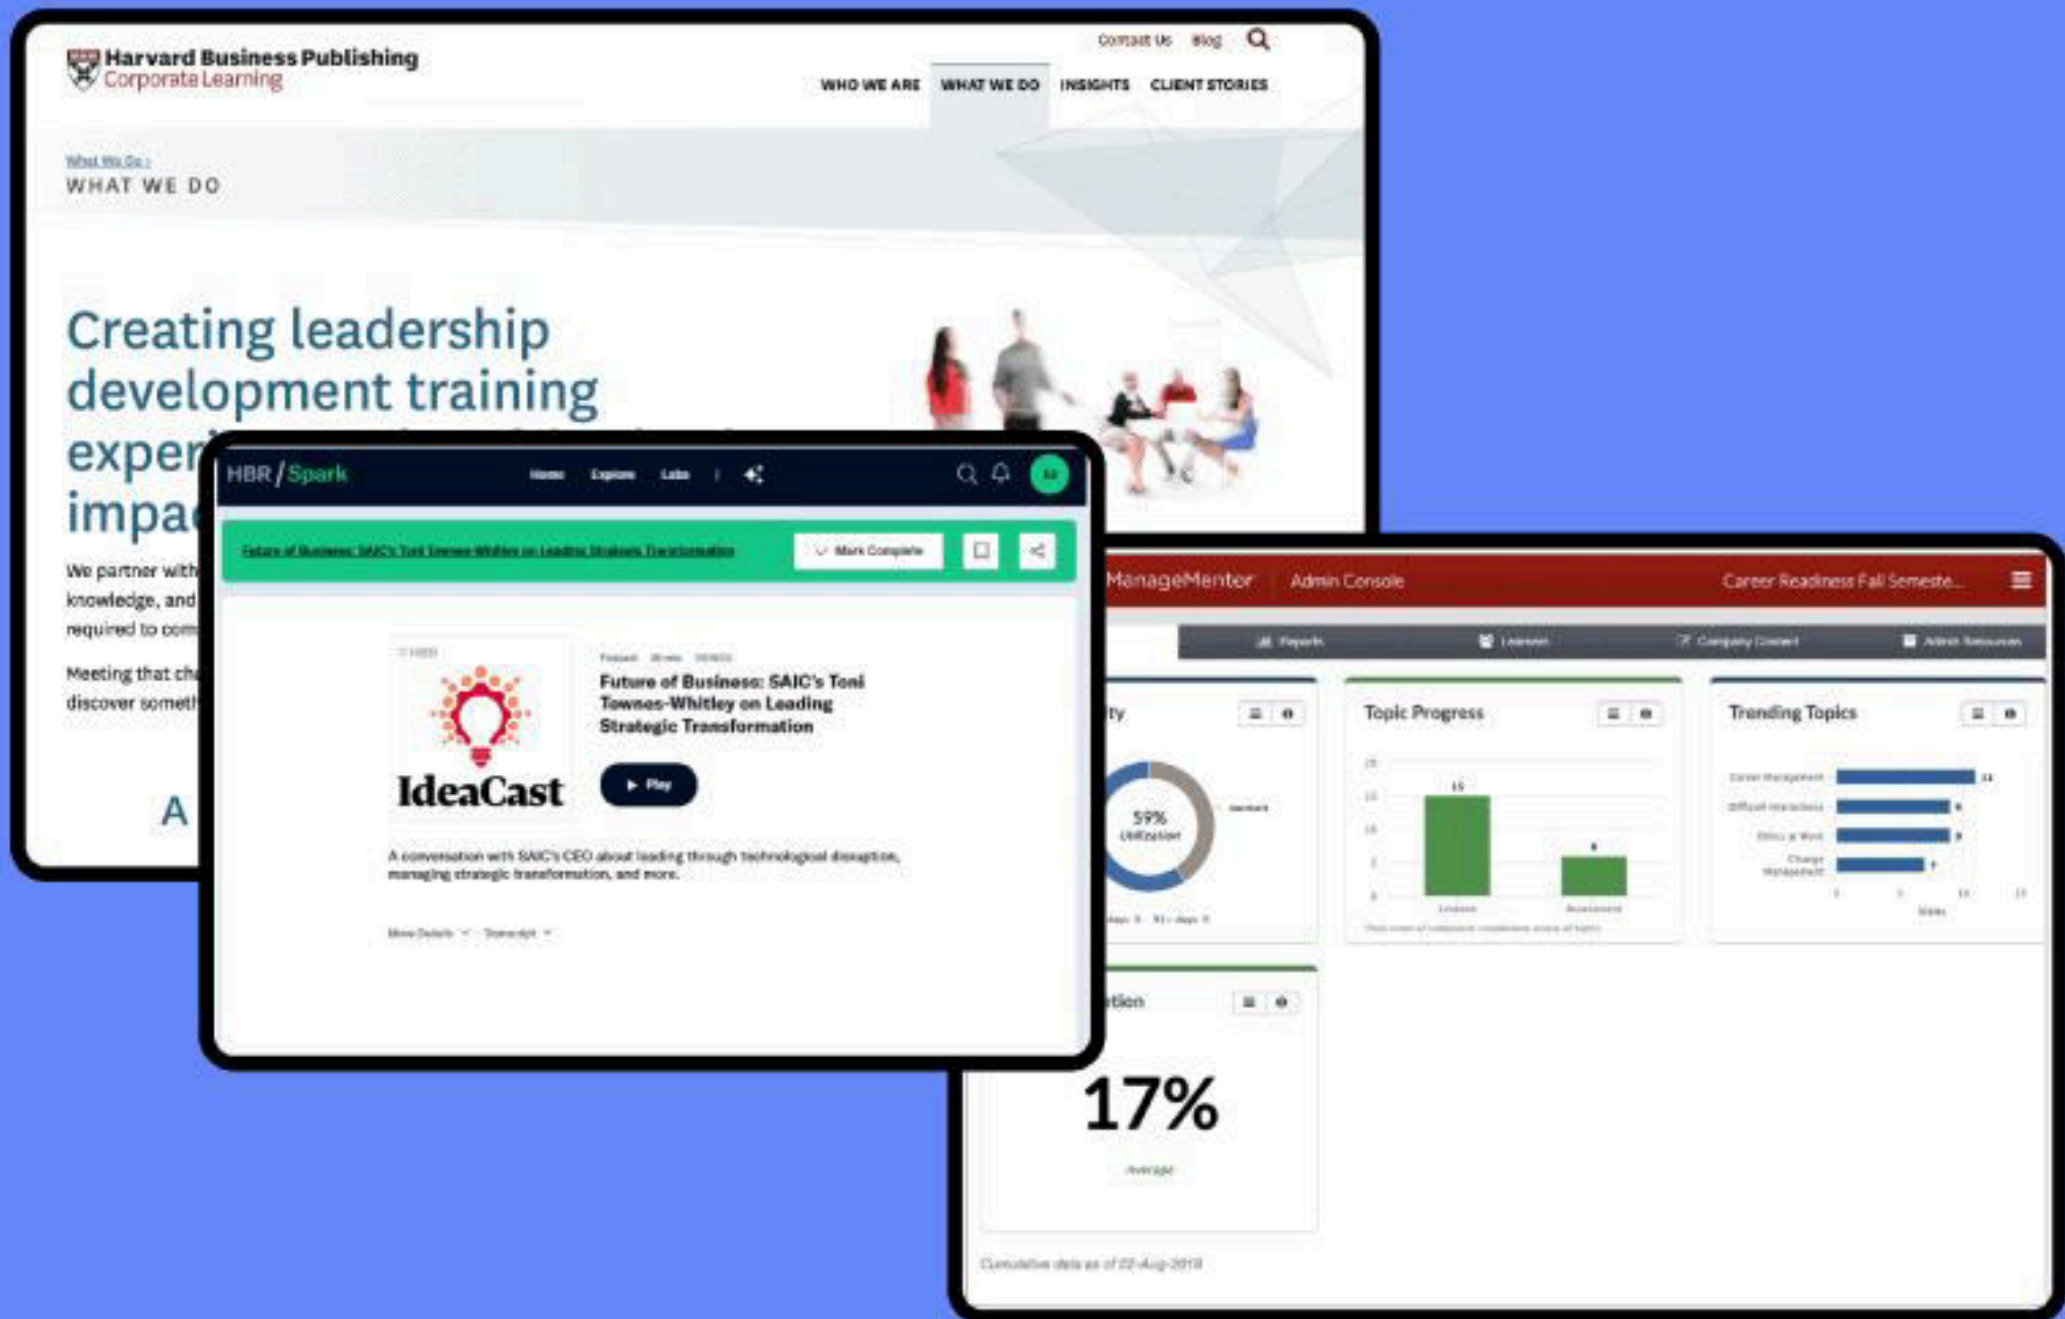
Harvard Business Publishing
Corporate Learning

Contact Us Blog

WHO WE ARE WHAT WE DO INSIGHTS CLIENT STORIES

What We Do
WHAT WE DO

Creating leadership development training exper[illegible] impa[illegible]

We partner with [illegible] knowledge, and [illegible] required to com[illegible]

Meeting that ch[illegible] discover someth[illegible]

A

HBR / Spark

Home Explore Labs

Future of Business: SAIC's Toni Townes-Whitley on Leading Strategic Transformation

Mark Complete

IdeaCast

Future of Business: SAIC's Toni Townes-Whitley on Leading Strategic Transformation

▶ Play

A conversation with SAIC's CEO about leading through technological disruption, managing strategic transformation, and more.

More Details Transcript

ManageMentor Admin Console Career Readiness Fall Semeste...

Reports Learners Company Content Admin Resources

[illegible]ty

59% Utilization

Topic Progress

15

Trending Topics

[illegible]tion

17%

Average

Cumulative data as of 22-Aug-2018